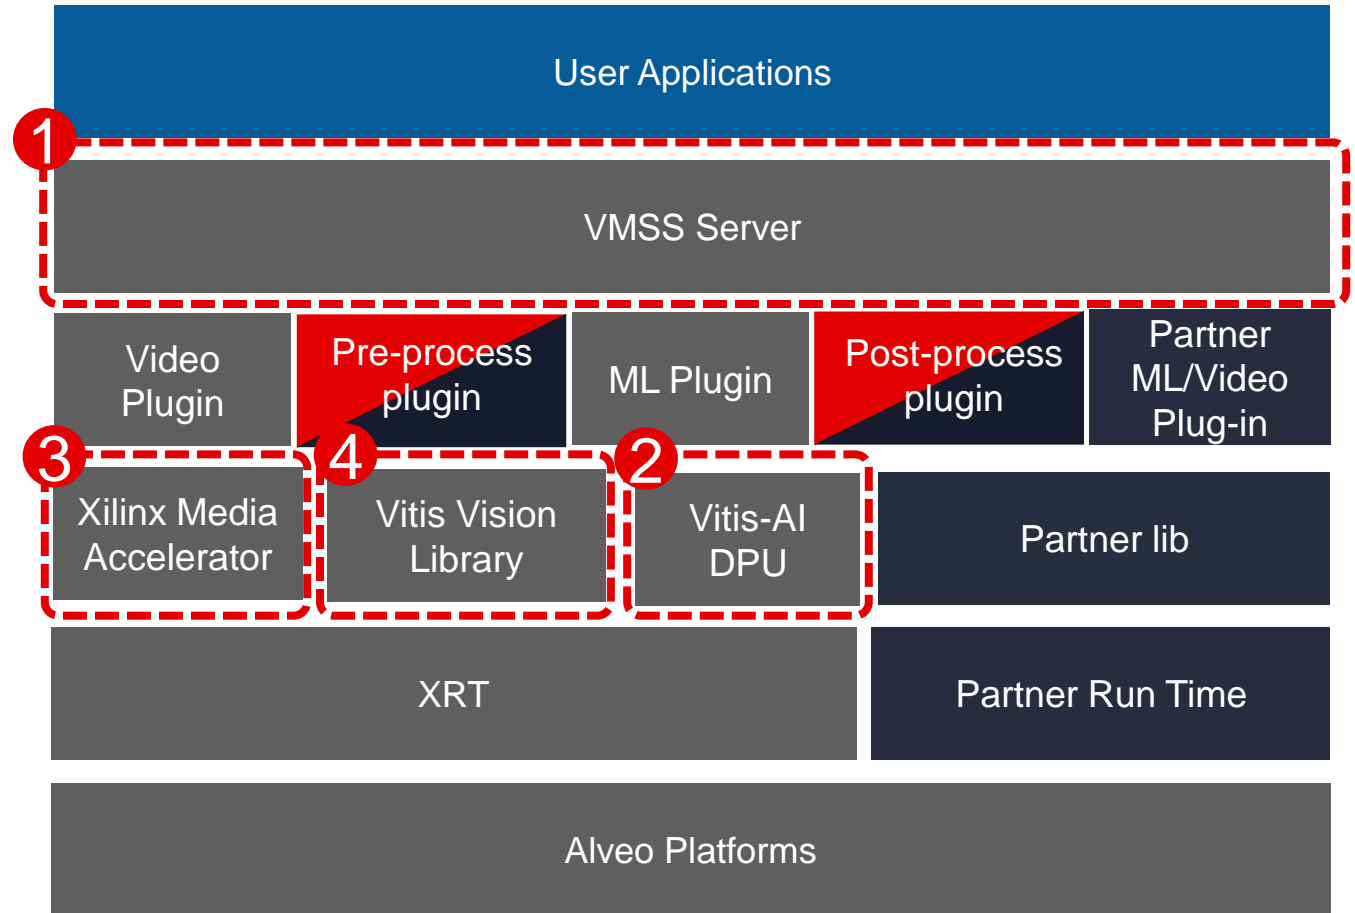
User Applications

1

VMSS Server

Video Plugin

Pre-process plugin

ML Plugin

Post-process plugin

Partner ML/Video Plug-in

3

Xilinx Media Accelerator

4

Vitis Vision Library

2

Vitis-AI DPU

Partner lib

XRT

Partner Run Time

Alveo Platforms